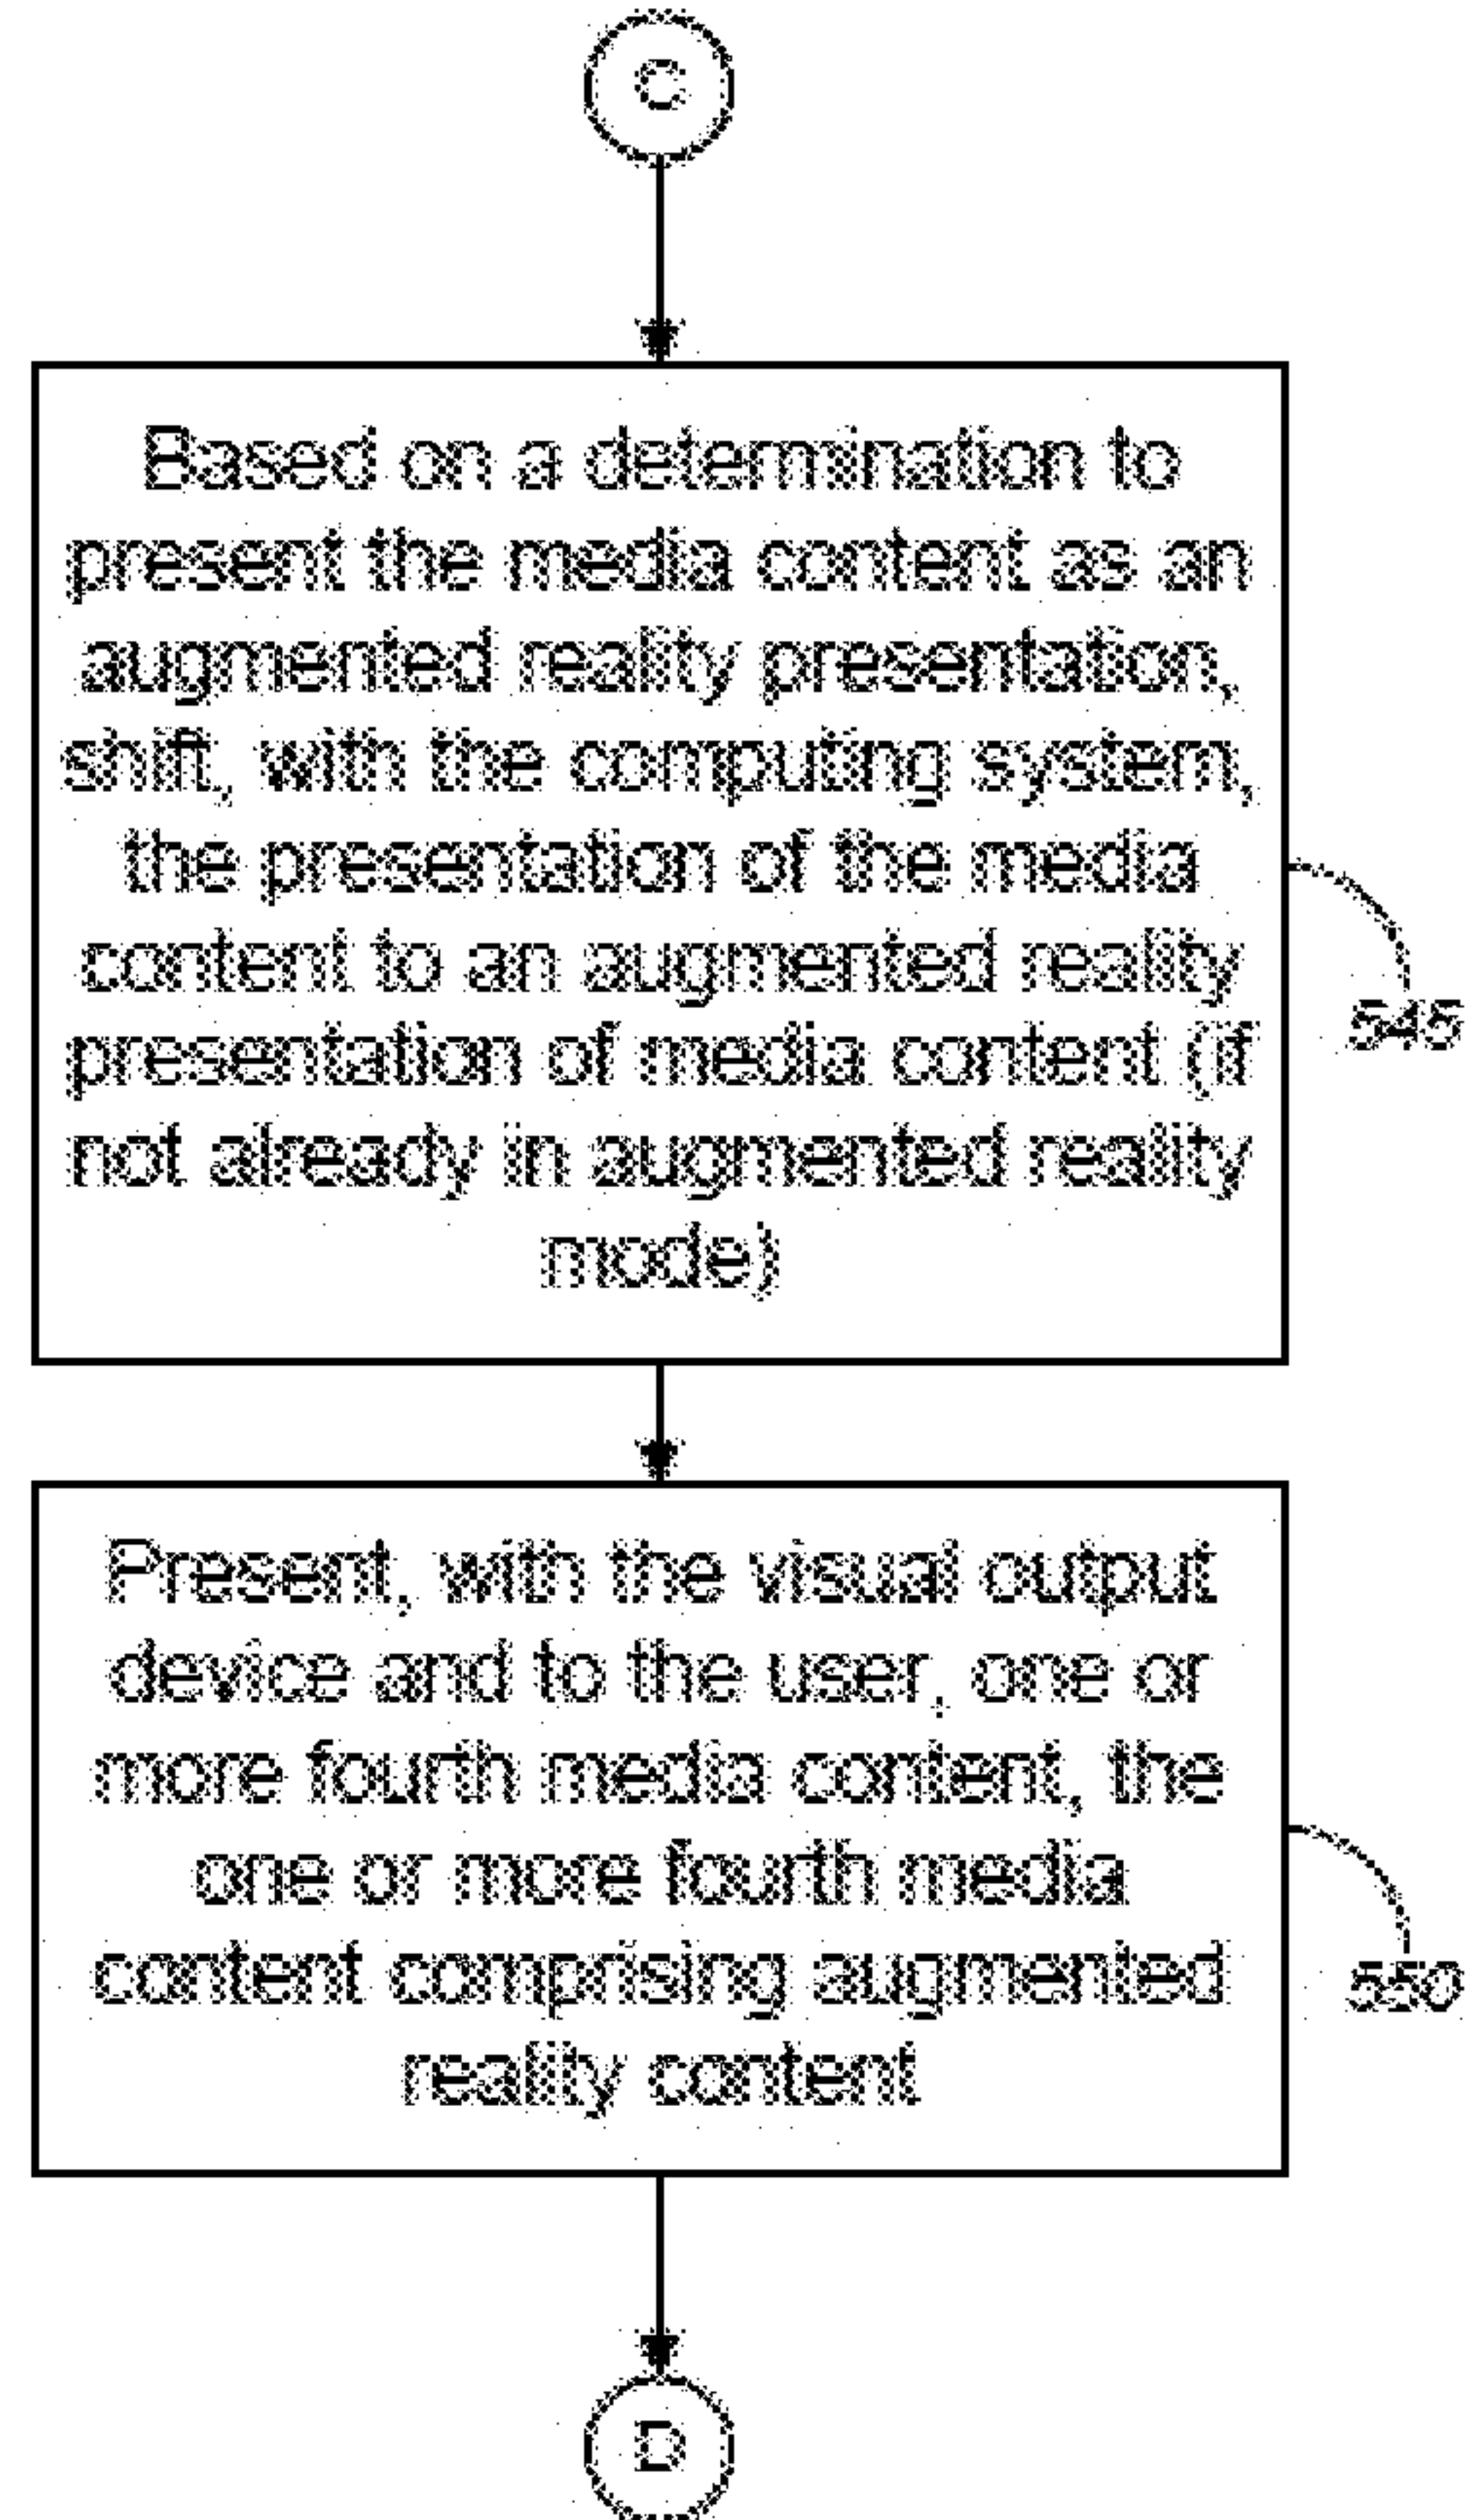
C

Based on a determination to present the media content as an augmented reality presentation, shift, with the computing system, the presentation of the media content to an augmented reality presentation of media content (if not already in augmented reality mode)

545

Present, with the visual output device and to the user, one or more fourth media content, the one or more fourth media content comprising augmented reality content

550

D